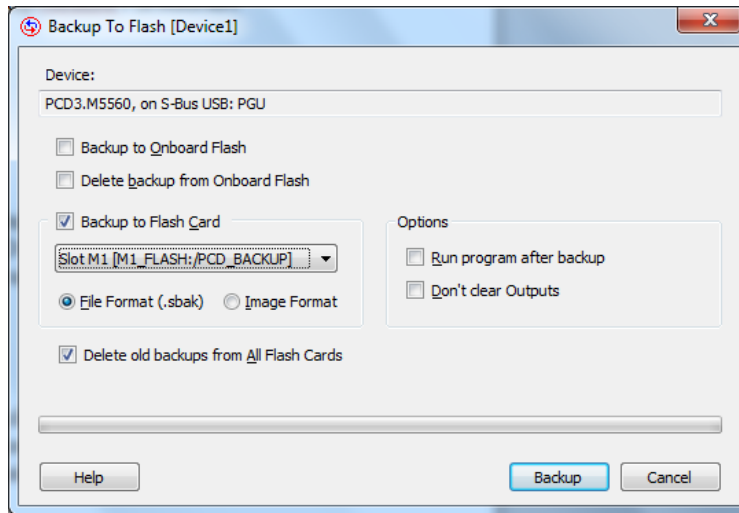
Backup To Flash [Device1]

Device:

PCD3.M5560, on S-Bus USB: PGU

Backup to Onboard Flash

Delete backup from Onboard Flash

Backup to Flash Card

Slot M1 [M1_FLASH:/PCD_BACKUP]

File Format (.sbak)

Image Format

Options

Run program after backup

Don't clear Outputs

Delete old backups from All Flash Cards

Help

Backup

Cancel